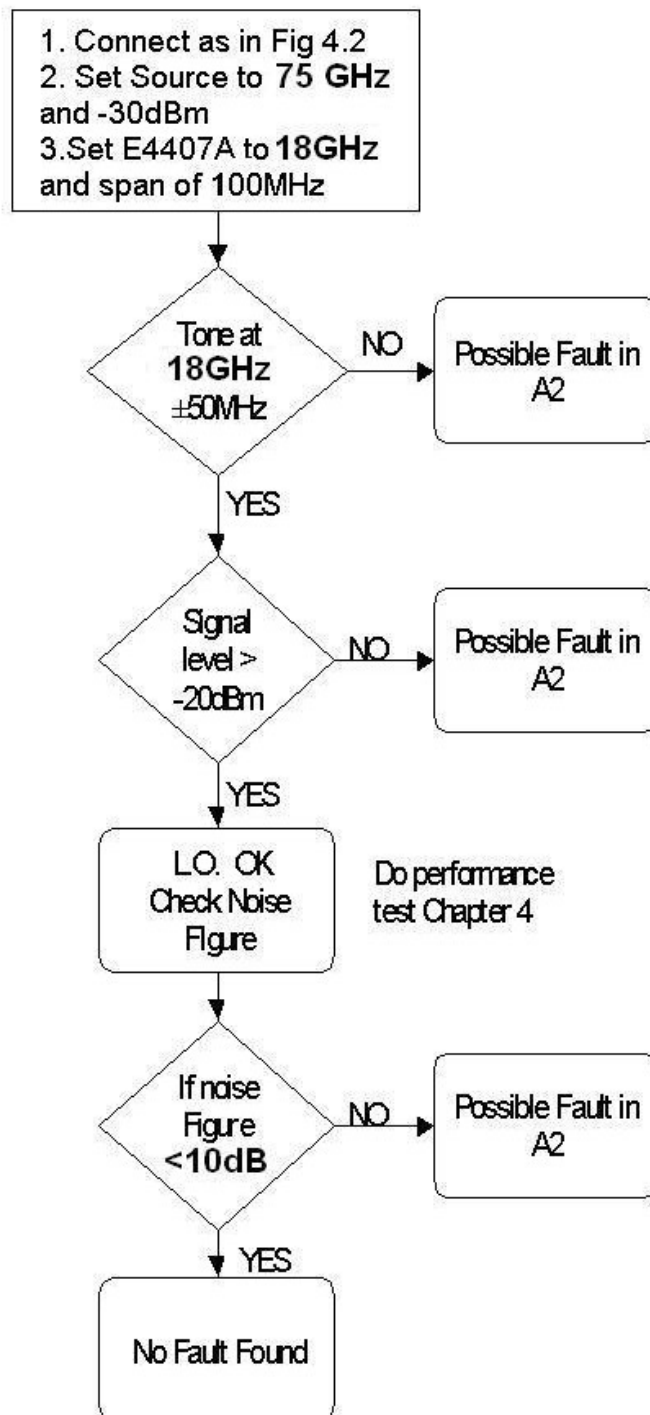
1. Connect as in Fig 4.2
2. Set Source to 75 GHz and -30dBm
3.Set E4407A to 18GHz and span of 100MHz

Tone at 18GHz ±50MHz

NO

Possible Fault in A2

YES

Signal level > -20dBm

NO

Possible Fault in A2

YES

L.O. OK Check Noise Figure

Do performance test Chapter 4

If noise Figure <10dB

NO

Possible Fault in A2

YES

No Fault Found